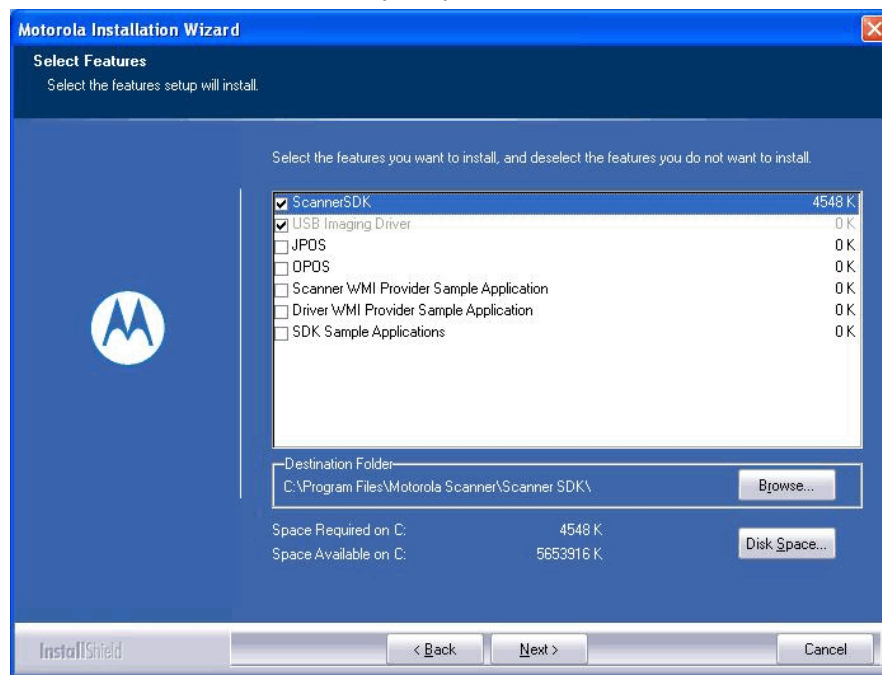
Motorola Installation Wizard

Select Features
Select the features setup will install.

Select the features you want to install, and deselect the features you do not want to install.

| | |
|---|---|
| ScannerSDK | 4548 K |
| USB Imaging Driver | 0 K |
| JPOS | 0 K |
| OPOS | 0 K |
| Scanner WMI Provider Sample Application | 0 K |
| Driver WMI Provider Sample Application | 0 K |
| SDK Sample Applications | 0 K |

Destination Folder
C:\Program Files\Motorola Scanner\Scanner SDK\

Browse...

Space Required on C: 4548 K
Space Available on C: 5653916 K

Disk Space...

InstallShield

< Back

Next >

Cancel